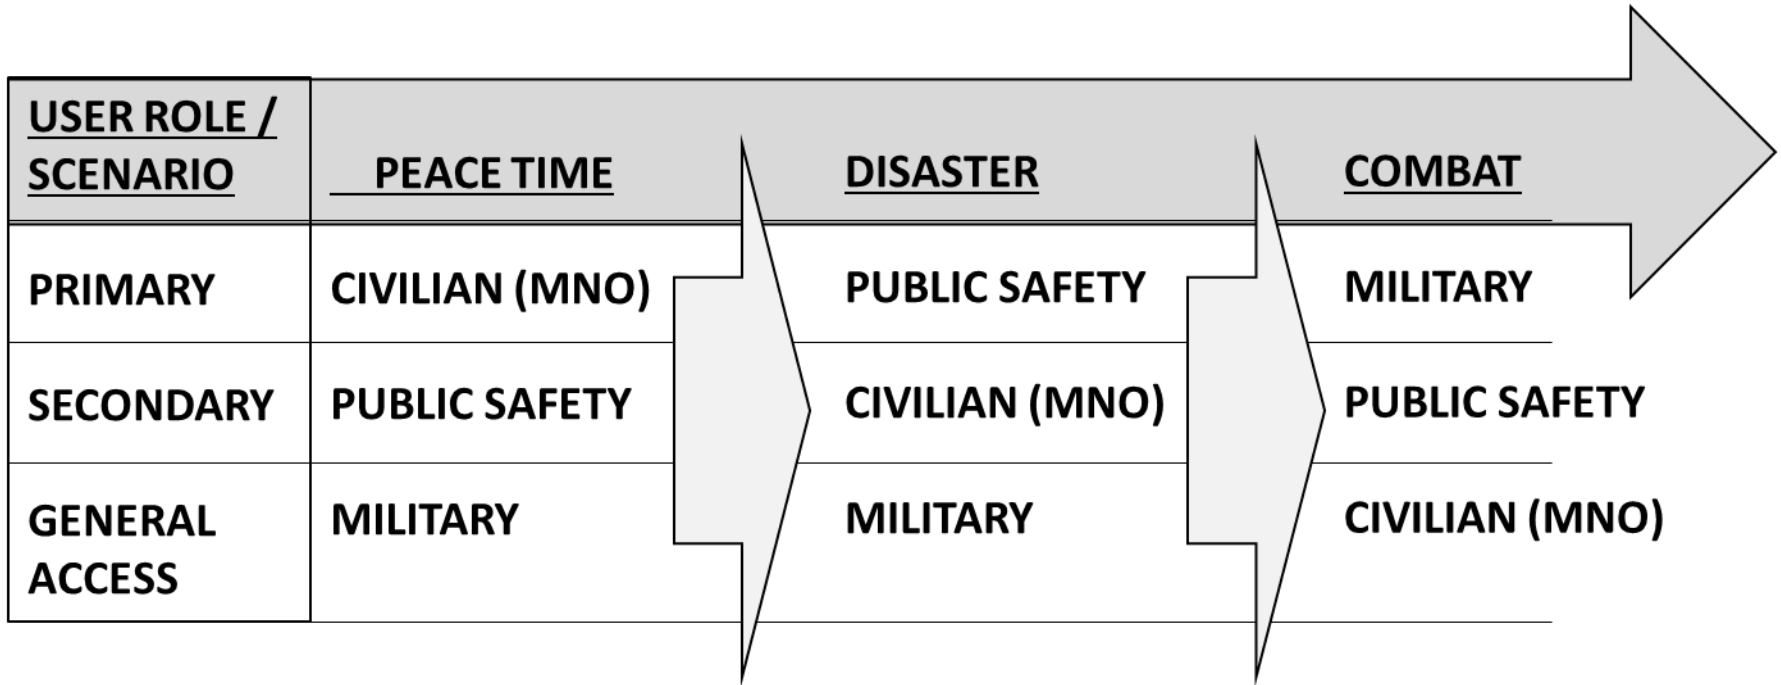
| USER ROLE / SCENARIO | PEACE TIME | DISASTER | COMBAT |
|---|---|---|---|
| PRIMARY | CIVILIAN (MNO) | PUBLIC SAFETY | MILITARY |
| SECONDARY | PUBLIC SAFETY | CIVILIAN (MNO) | PUBLIC SAFETY |
| GENERAL ACCESS | MILITARY | MILITARY | CIVILIAN (MNO) |